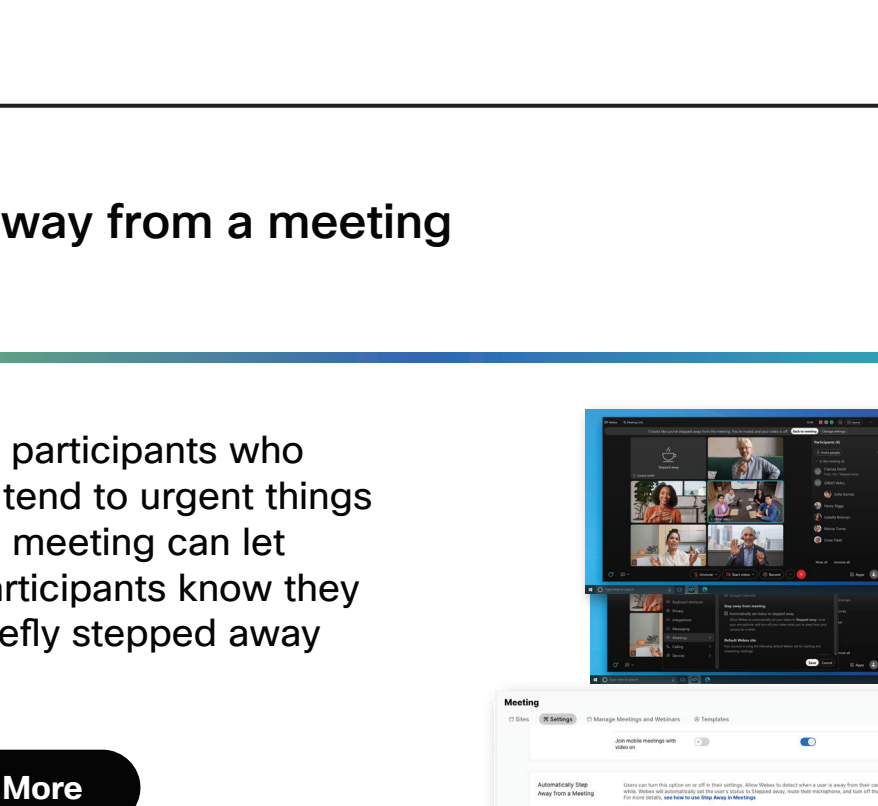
way from a meeting

participants who tend to urgent things meeting can let rticipants know they efly stepped away

More

Meeting

Sites Settings Manage Meetings and Webinars Templates

Join mobile meetings with video on

Automatically Step Away from a Meeting

Users can turn this option on or off in their settings. Allow Webex to detect when a user is away from their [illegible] while. Webex will automatically set the user's status to Stepped away, mute their microphone, and turn off th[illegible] For more details, see how to use Step Away in Meetings

Stepped away

Participants

Step away from meeting

Default Webex site

Unmute Start video Record

Apps